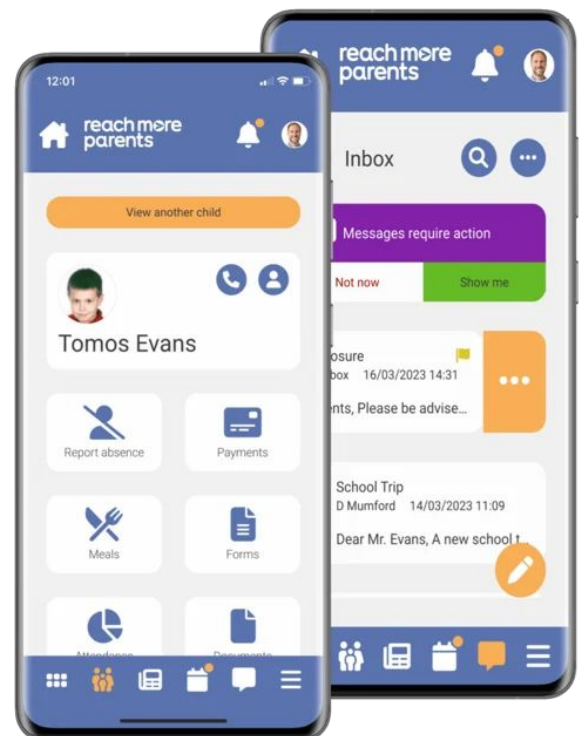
12:01

reach more parents

View another child

Tomos Evans

Report absence

Payments

Meals

Forms

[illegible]

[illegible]

reach more parents

Inbox

Messages require action

Not now

Show me

osure

box 16/03/2023 14:31

nts, Please be advise...

School Trip

D Mumford 14/03/2023 11:09

Dear Mr. Evans, A new school t...